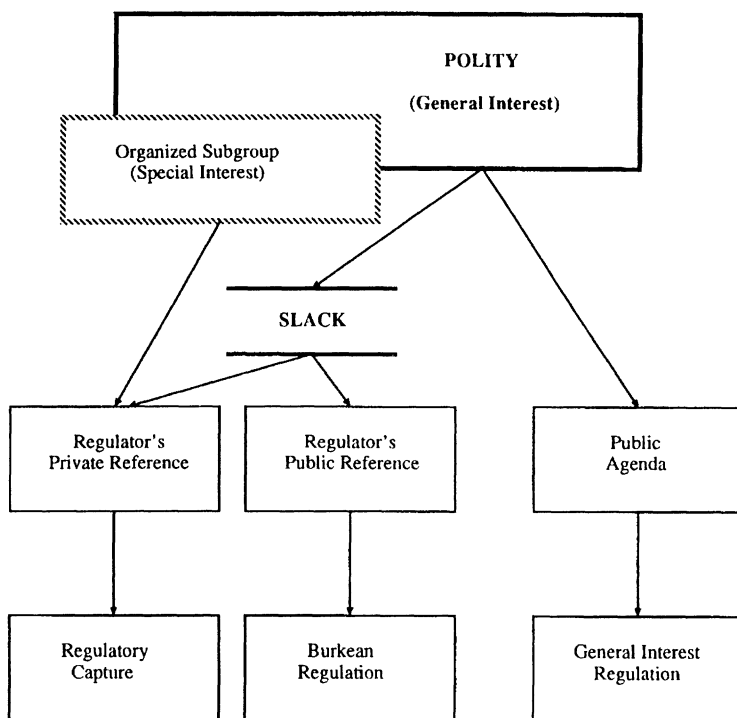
POLITY
(General Interest)

Organized Subgroup
(Special Interest)

SLACK

Regulator's
Private Reference

Regulator's
Public Reference

Public
Agenda

Regulatory
Capture

Burkean
Regulation

General Interest
Regulation